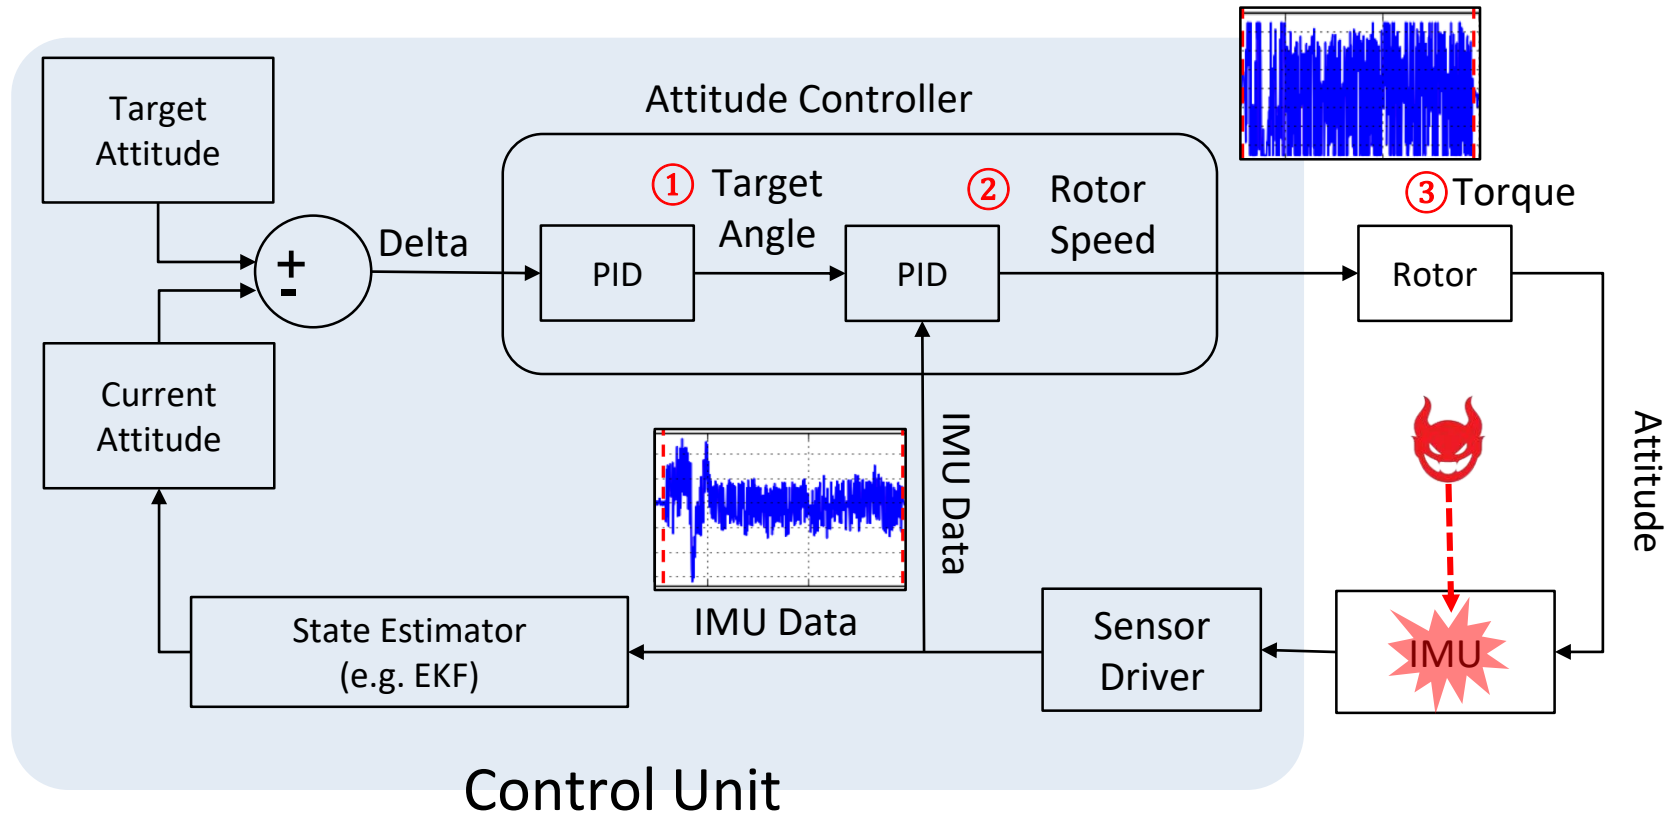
Target Attitude

+
-

Delta

Current Attitude

Attitude Controller

① Target Angle

② Rotor Speed

PID

PID

③ Torque

Rotor

Attitude

IMU Data

IMU Data

State Estimator (e.g. EKF)

Sensor Driver

IMU

Control Unit